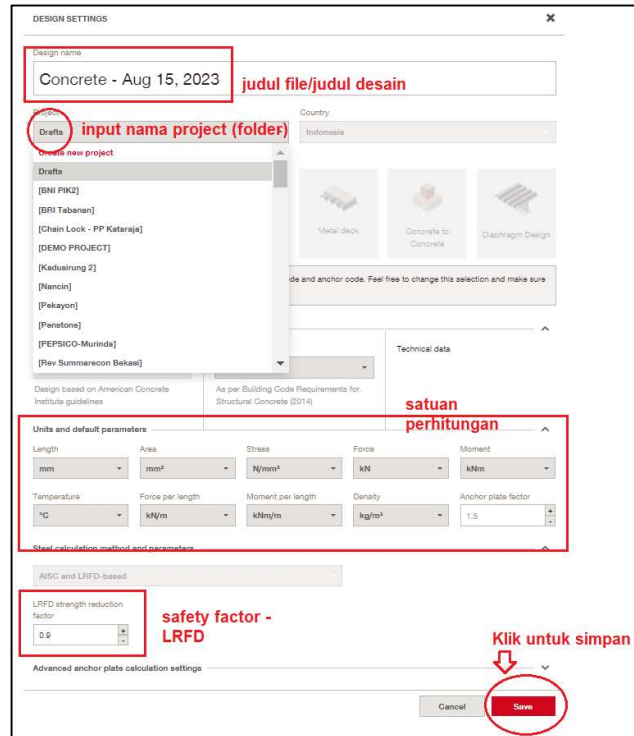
DESIGN SETTINGS

×

Design name

Concrete - Aug 15, 2023

judul file/judul desain

Project

Country

Drafts

input nama project (folder)

Indonesia

Create new project

Drafts

[BNI PIK2]

[BRI Tabanan]

[Chain Lock - PP Kataraja]

[DEMO PROJECT]

[Kadusirung 2]

[Nancin]

[Pekayon]

[Penstone]

[PEPSICO-Murinda]

[Rev Summarecon Bekasi]

Metal deck

Concrete to Concrete

Diaphragm Design

de and anchor code. Feel free to change this selection and make sure

Technical data

Design based on American Concrete Institute guidelines

As per Building Code Requirements for Structural Concrete (2014)

satuan perhitungan

Units and default parameters

| Length | Area | Stress | Force | Moment |
|---|---|---|---|---|
| mm | mm² | N/mm² | kN | kNm |
| Temperature | Force per length | Moment per length | Density | Anchor plate factor |
| °C | kN/m | kNm/m | kg/m³ | 1.5 |

Steel calculation method and parameters

AISC and LRFD-based

LRFD strength reduction factor

0.9

safety factor - LRFD

Klik untuk simpan

Advanced anchor plate calculation settings

Cancel

Save